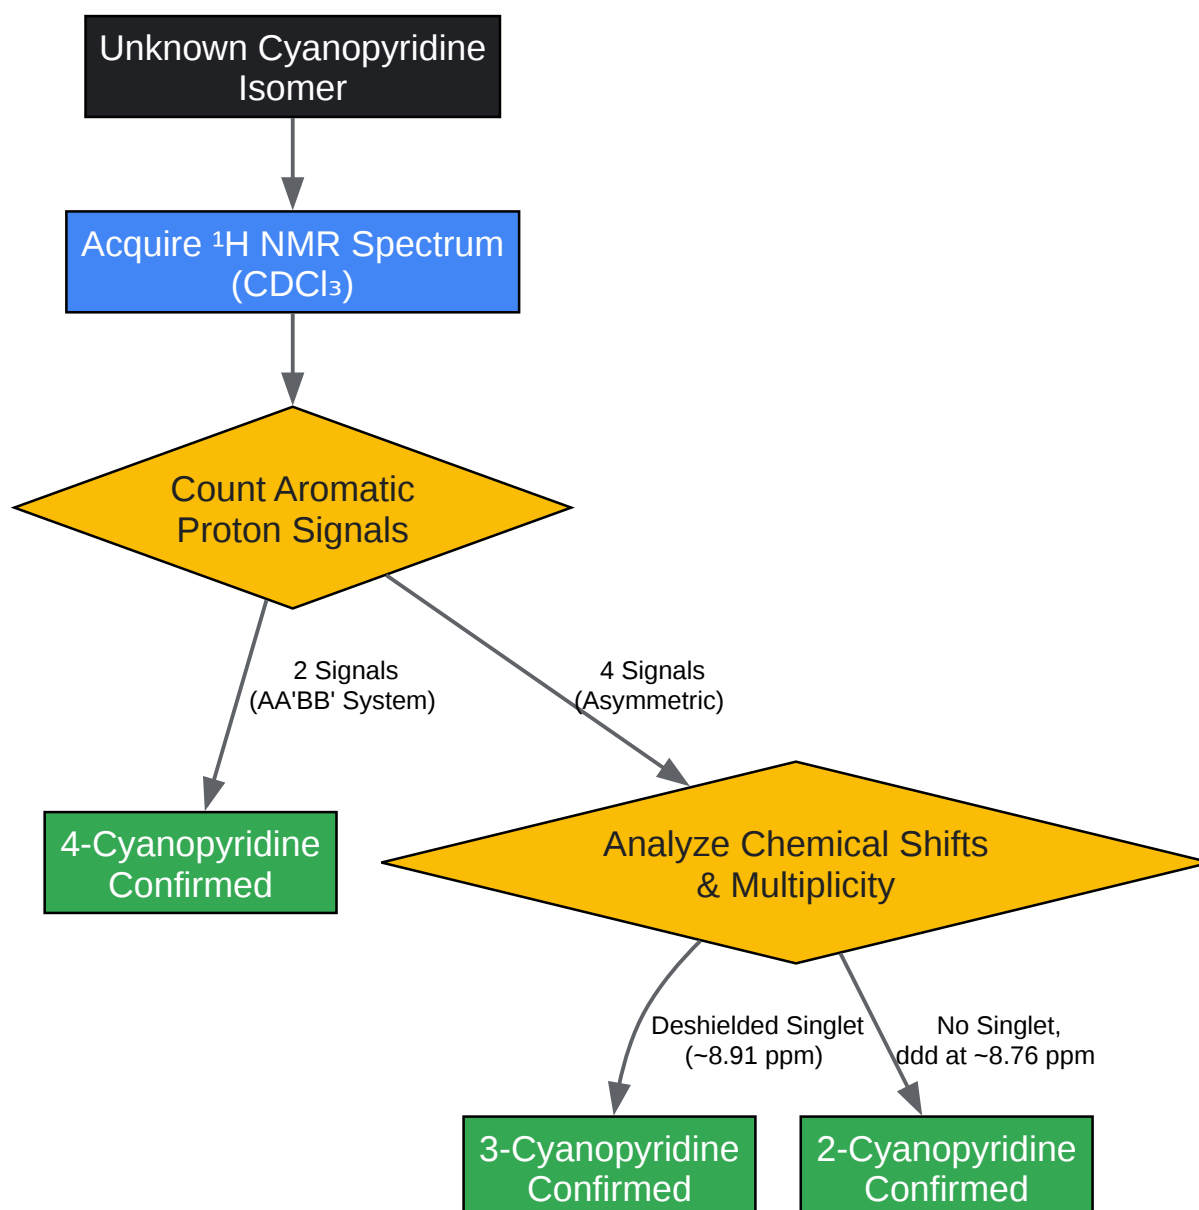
Unknown Cyanopyridine Isomer

Acquire $^1$H NMR Spectrum ($CDCl_3$)

Count Aromatic Proton Signals

2 Signals (AA'BB' System)

4 Signals (Asymmetric)

4-Cyanopyridine Confirmed

Analyze Chemical Shifts & Multiplicity

Deshielded Singlet (~8.91 ppm)

No Singlet, ddd at ~8.76 ppm

3-Cyanopyridine Confirmed

2-Cyanopyridine Confirmed